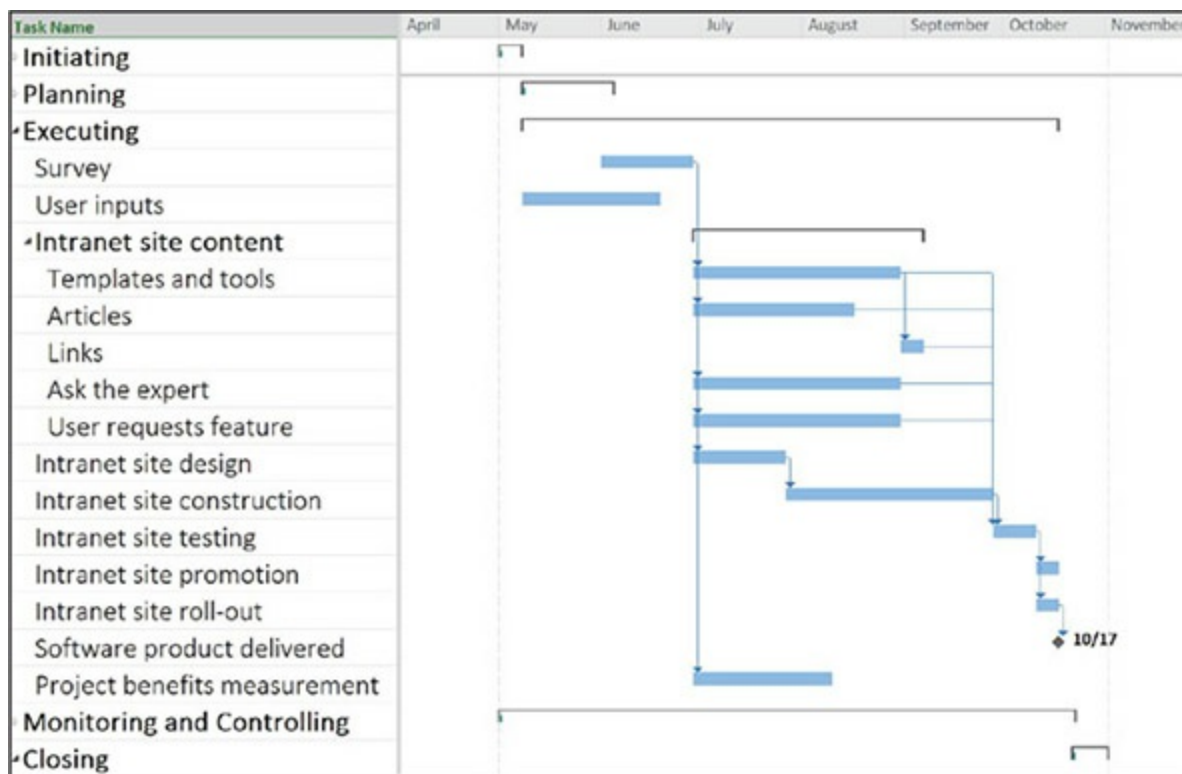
| Task Name | April | May | June | July | August | September | October | November |
|---|---|---|---|---|---|---|---|---|
| Initiating | | | | | | | | |
| Planning | | | | | | | | |
| Executing | | | | | | | | |
| Survey | | | | | | | | |
| User inputs | | | | | | | | |
| Intranet site content | | | | | | | | |
| Templates and tools | | | | | | | | |
| Articles | | | | | | | | |
| Links | | | | | | | | |
| Ask the expert | | | | | | | | |
| User requests feature | | | | | | | | |
| Intranet site design | | | | | | | | |
| Intranet site construction | | | | | | | | |
| Intranet site testing | | | | | | | | |
| Intranet site promotion | | | | | | | | |
| Intranet site roll-out | | | | | | | | |
| Software product delivered | | | | | | | 10/17 | |
| Project benefits measurement | | | | | | | | |
| Monitoring and Controlling | | | | | | | | |
| Closing | | | | | | | | |